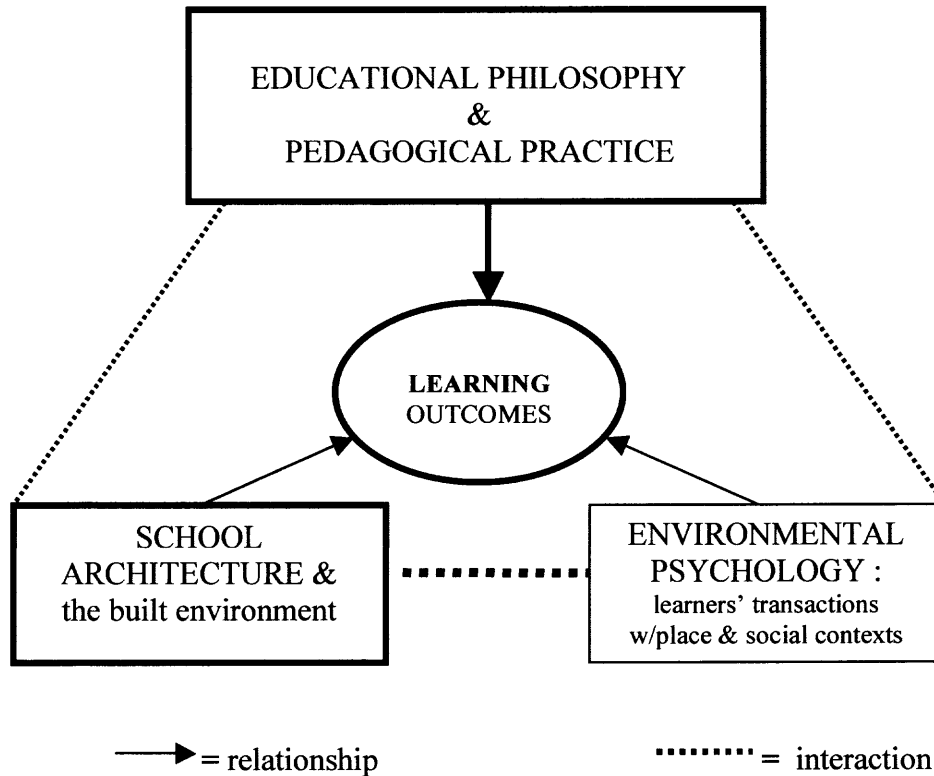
EDUCATIONAL PHILOSOPHY
&
PEDAGOGICAL PRACTICE

LEARNING
OUTCOMES

SCHOOL
ARCHITECTURE &
the built environment

ENVIRONMENTAL
PSYCHOLOGY :
learners' transactions
w/place & social contexts

= relationship

= interaction